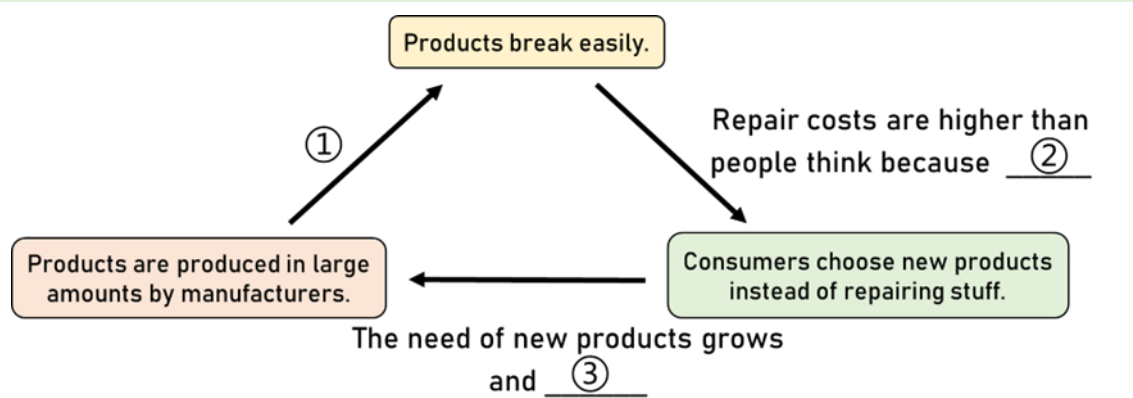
Products break easily.

①

Repair costs are higher than people think because ②\_\_\_\_

Products are produced in large amounts by manufacturers.

Consumers choose new products instead of repairing stuff.

The need of new products grows and ③\_\_\_\_